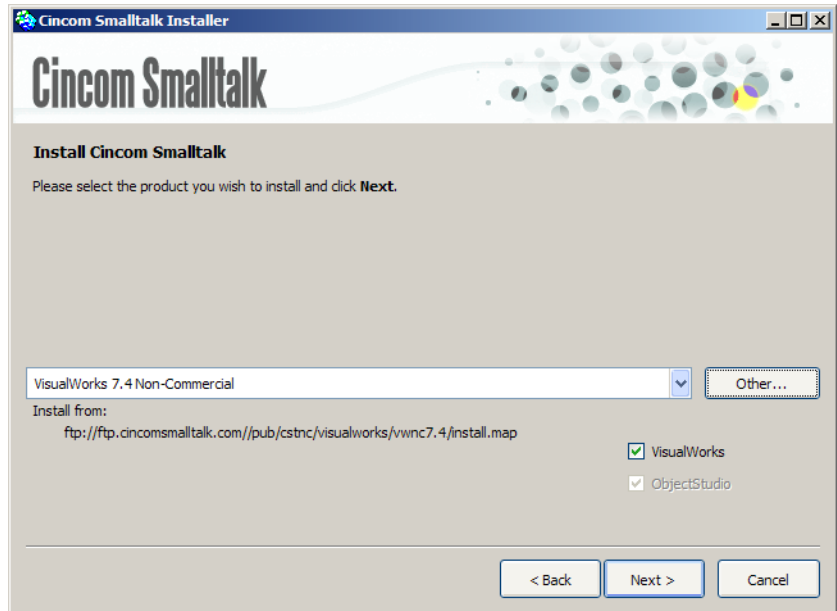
Cincom Smalltalk Installer

Cincom Smalltalk

Install Cincom Smalltalk

Please select the product you wish to install and click **Next**.

VisualWorks 7.4 Non-Commercial

Other...

Install from:

ftp://ftp.cincomsmalltalk.com//pub/cstnc/visualworks/vwnc7.4/install.map

VisualWorks

ObjectStudio

< Back

Next >

Cancel